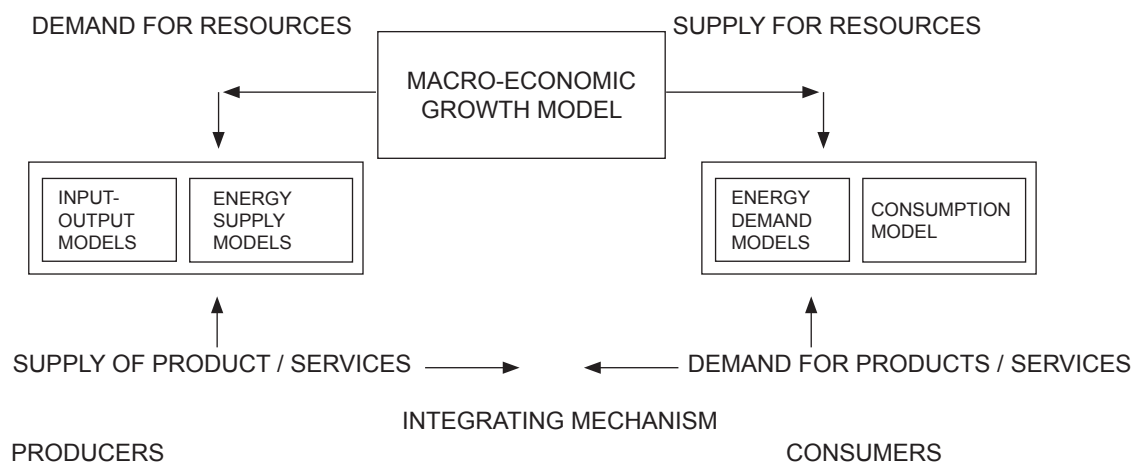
DEMAND FOR RESOURCES

SUPPLY FOR RESOURCES

MACRO-ECONOMIC GROWTH MODEL

INPUT-OUTPUT MODELS

ENERGY SUPPLY MODELS

ENERGY DEMAND MODELS

CONSUMPTION MODEL

SUPPLY OF PRODUCT / SERVICES

DEMAND FOR PRODUCTS / SERVICES

INTEGRATING MECHANISM

PRODUCERS

CONSUMERS